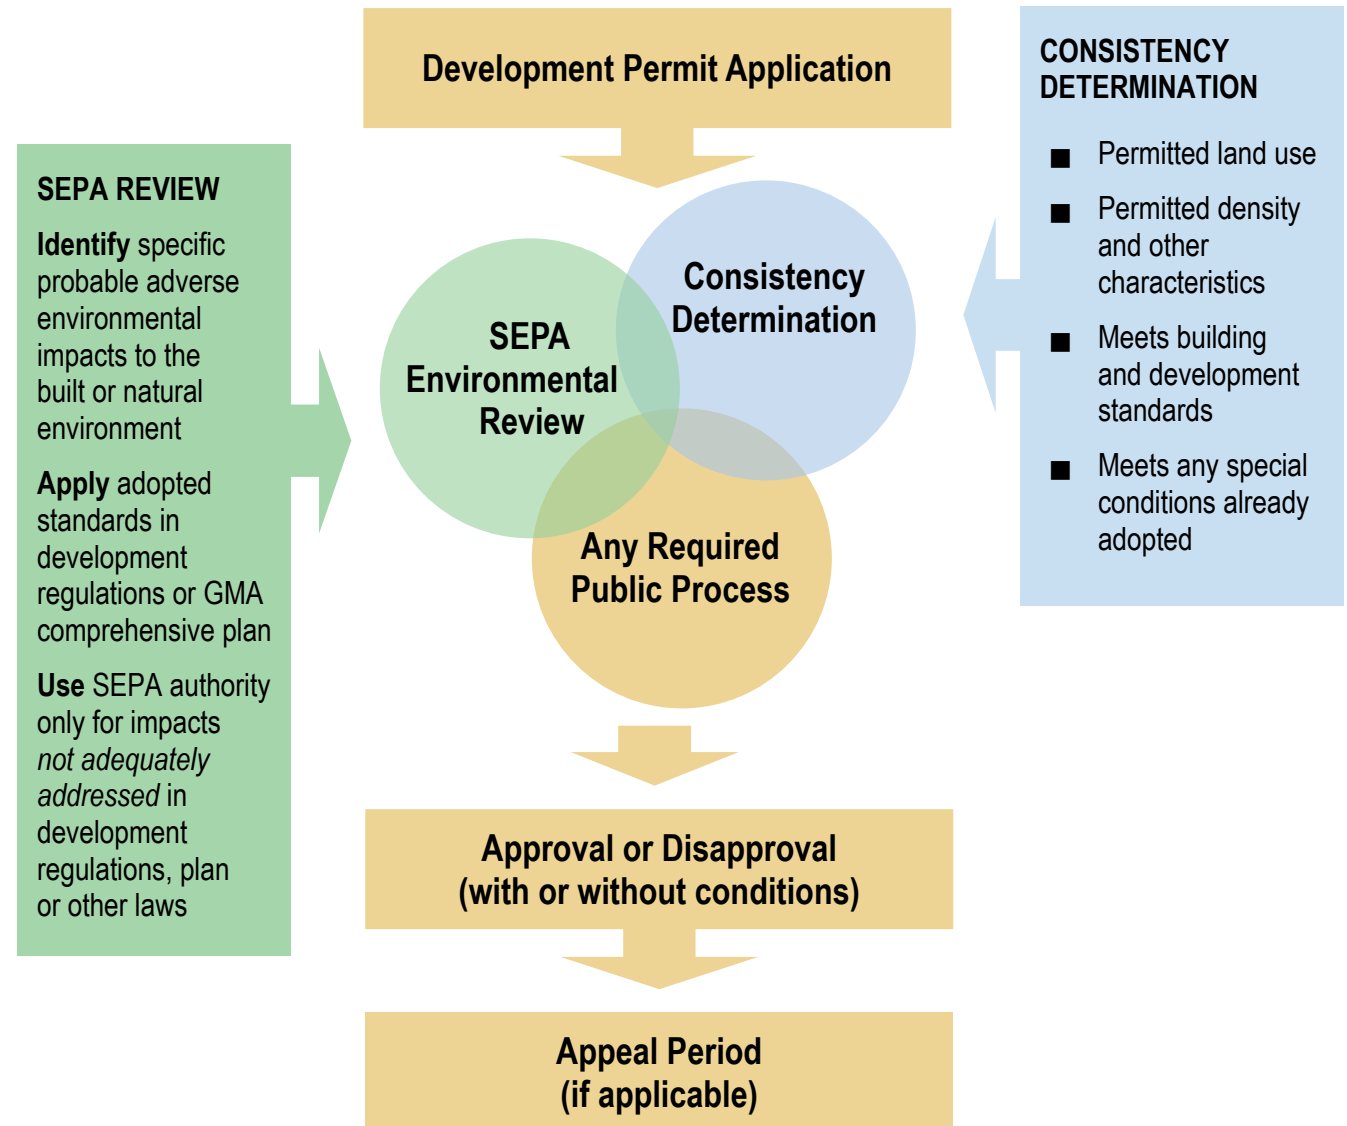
Development Permit Application

SEPA REVIEW

Identify specific probable adverse environmental impacts to the built or natural environment

Apply adopted standards in development regulations or GMA comprehensive plan

Use SEPA authority only for impacts not adequately addressed in development regulations, plan or other laws

SEPA Environmental Review

Consistency Determination

Any Required Public Process

CONSISTENCY DETERMINATION

■ Permitted land use

■ Permitted density and other characteristics

■ Meets building and development standards

■ Meets any special conditions already adopted

Approval or Disapproval (with or without conditions)

Appeal Period (if applicable)